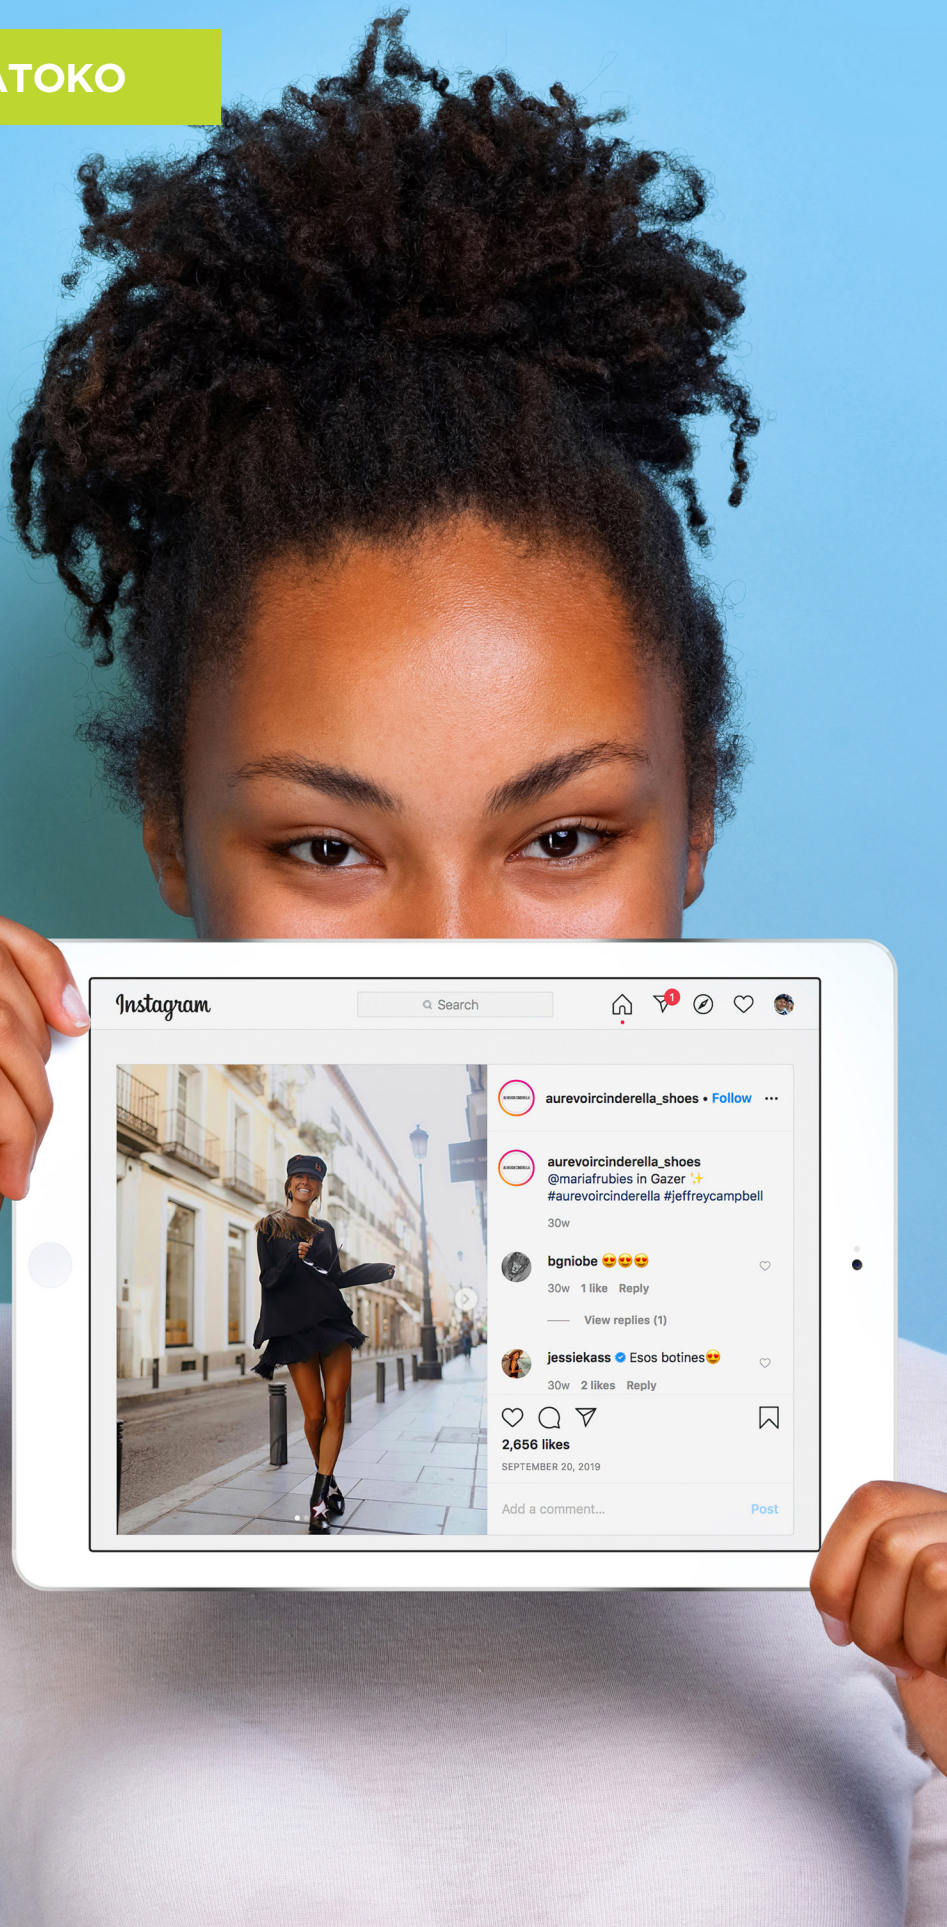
TOKO

Instagram

Search

1

aurevoircinderella_shoes • Follow ···

aurevoircinderella_shoes @mariafrubies in Gazer ✨ #aurevoircinderella #jeffreycampbell

30w

bgniobe 😍😍😍

30w 1 like Reply

View replies (1)

jessiekass Esos botines😍

30w 2 likes Reply

2,656 likes

SEPTEMBER 20, 2019

Add a comment...

Post